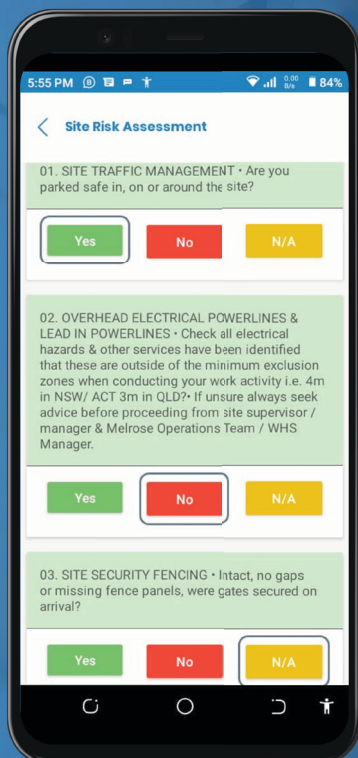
5:55 PM 0.00 B/s 84%

Site Risk Assessment

01. SITE TRAFFIC MANAGEMENT • Are you parked safe in, on or around the site?

Yes No N/A

02. OVERHEAD ELECTRICAL POWERLINES & LEAD IN POWERLINES • Check all electrical hazards & other services have been identified that these are outside of the minimum exclusion zones when conducting your work activity i.e. 4m in NSW/ ACT 3m in QLD?• If unsure always seek advice before proceeding from site supervisor / manager & Melrose Operations Team / WHS Manager.

Yes No N/A

03. SITE SECURITY FENCING • Intact, no gaps or missing fence panels, were gates secured on arrival?

Yes No N/A